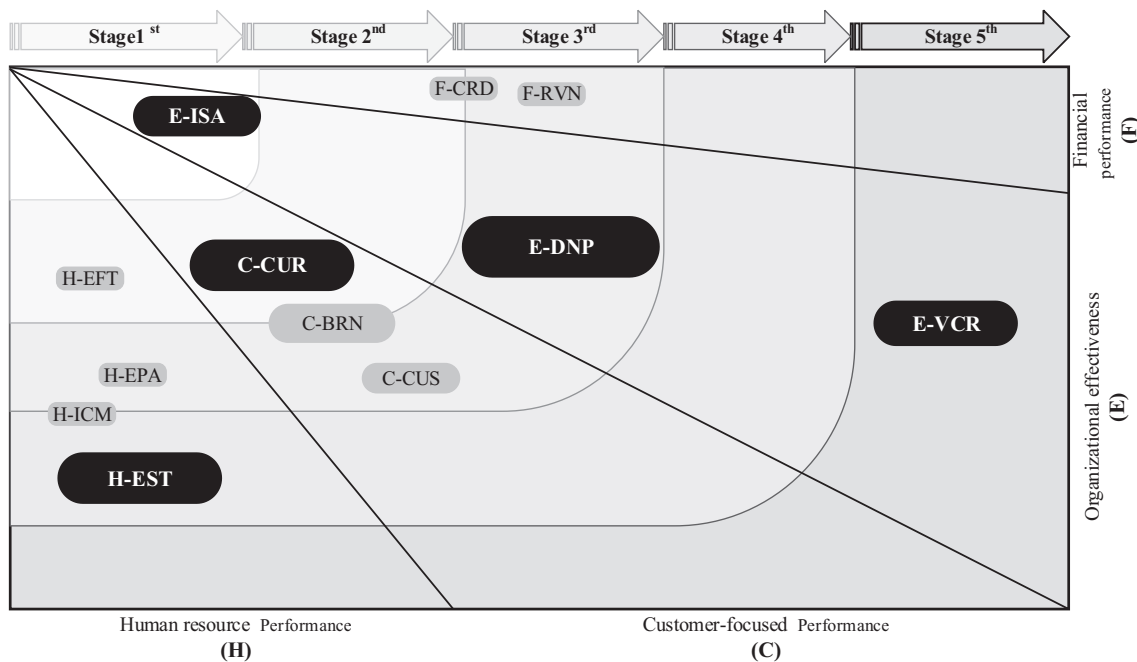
Stage1 $^{st}$

Stage 2$^{nd}$

Stage 3$^{rd}$

Stage 4$^{th}$

Stage 5$^{th}$

F-CRD

F-RVN

E-ISA

Financial performance (F)

E-DNP

C-CUR

H-EFT

C-BRN

E-VCR

Organizational effectiveness (E)

H-EPA

C-CUS

H-ICM

H-EST

Human resource Performance (H)

Customer-focused Performance (C)